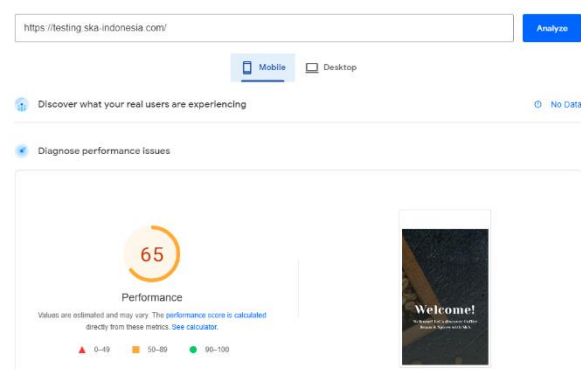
https://testing.ska-indonesia.com/

Analyze

Mobile

Desktop

Discover what your real users are experiencing

No Data

Diagnose performance issues

65

Performance

Values are estimated and may vary. The performance score is calculated directly from these metrics. See calculator.

0–49

50–89

90–100

Welcome!

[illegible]